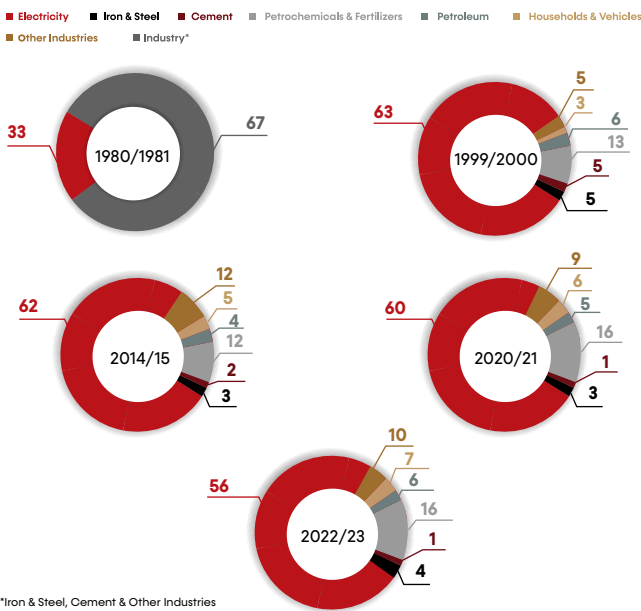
Electricity  Iron & Steel  Cement  Petrochemicals & Fertilizers  Petroleum  Households & Vehicles  Other Industries  Industry*

33
1980/1981
67

63
1999/2000
5
3
6
13
5
5

62
2014/15
12
5
4
12
2
3

60
2020/21
9
6
5
16
1
3

56
2022/23
10
7
6
16
1
4

*Iron & Steel, Cement & Other Industries